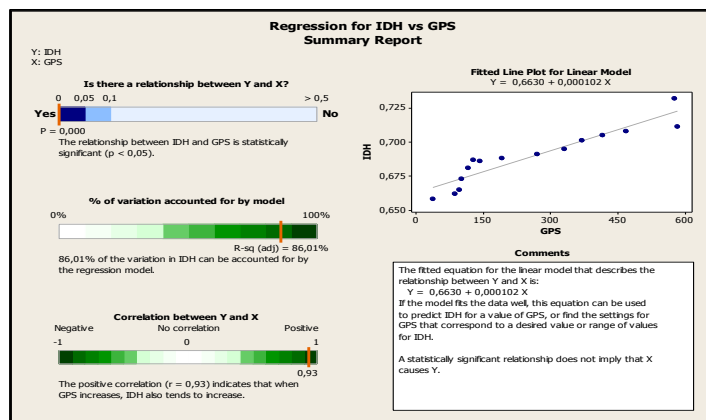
Regression for IDH vs GPS
Summary Report

Y: IDH
X: GPS

Is there a relationship between Y and X?

0 0,05 0,1 > 0,5

Yes No

P = 0,000

The relationship between IDH and GPS is statistically significant (p < 0,05).

% of variation accounted for by model

0% 100%

R-sq (adj) = 86,01%

86,01% of the variation in IDH can be accounted for by the regression model.

Correlation between Y and X

Negative No correlation Positive

-1 0 1

0,93

The positive correlation (r = 0,93) indicates that when GPS increases, IDH also tends to increase.

Fitted Line Plot for Linear Model
Y = 0,6630 + 0,000102 X

0,725
0,700
0,675
0,650

IDH

0 150 300 450 600

GPS

Comments

The fitted equation for the linear model that describes the relationship between Y and X is:
Y = 0,6630 + 0,000102 X
If the model fits the data well, this equation can be used to predict IDH for a value of GPS, or find the settings for GPS that correspond to a desired value or range of values for IDH.

A statistically significant relationship does not imply that X causes Y.